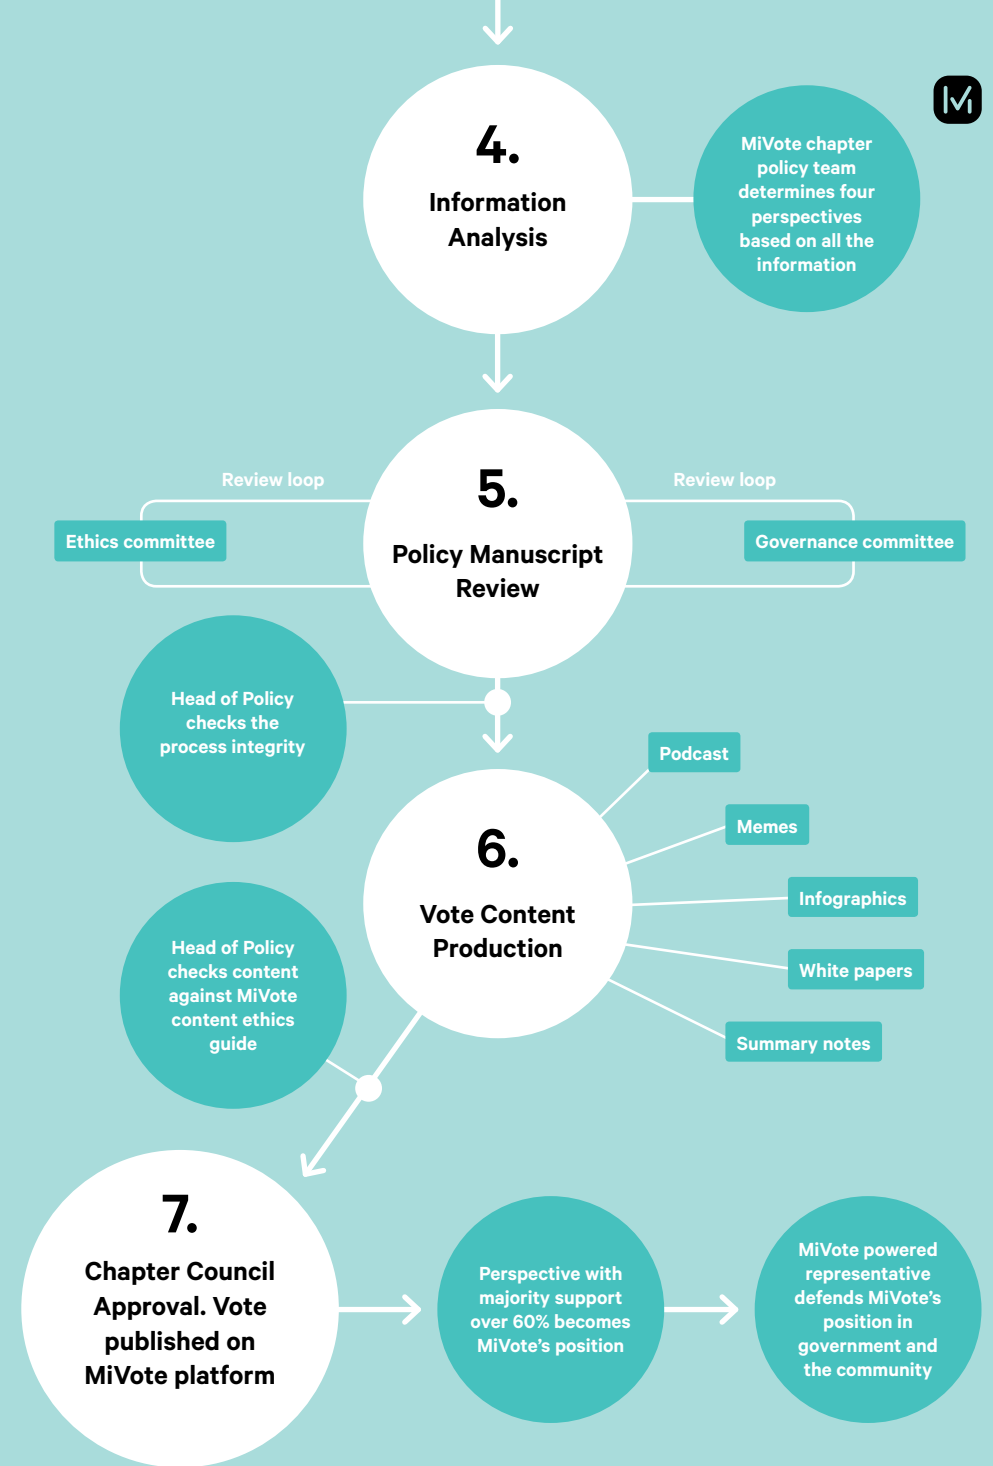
4.
Information Analysis

MiVote chapter policy team determines four perspectives based on all the information

5.
Policy Manuscript Review

Review loop

Ethics committee

Review loop

Governance committee

Head of Policy checks the process integrity

6.
Vote Content Production

Podcast

Memes

Infographics

White papers

Summary notes

Head of Policy checks content against MiVote content ethics guide

7.
Chapter Council Approval. Vote published on MiVote platform

Perspective with majority support over 60% becomes MiVote's position

MiVote powered representative defends MiVote's position in government and the community